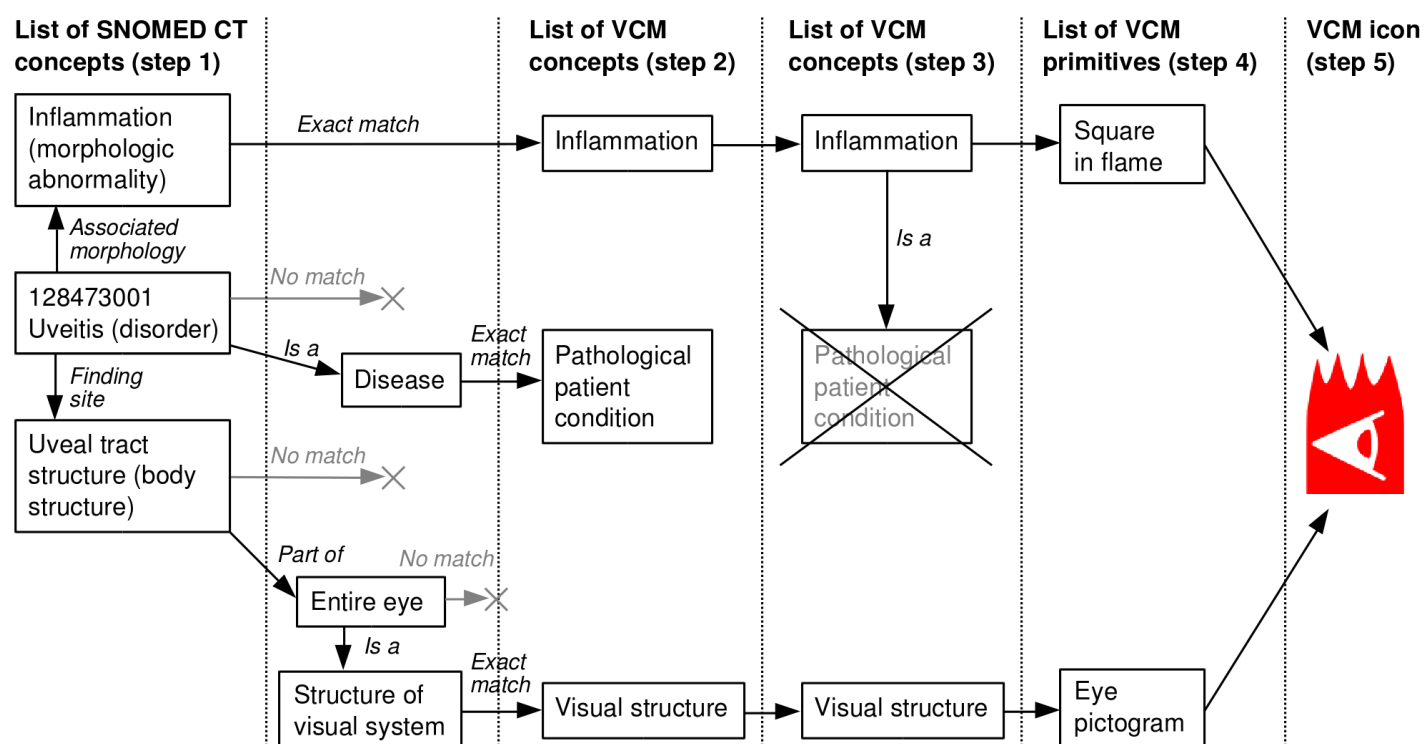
List of SNOMED CT concepts (step 1)

List of VCM concepts (step 2)

List of VCM concepts (step 3)

List of VCM primitives (step 4)

VCM icon (step 5)

Inflammation (morphologic abnormality)

Exact match

Inflammation

Inflammation

Square in flame

Associated morphology

Is a

128473001 Uveitis (disorder)

No match

Is a

Disease

Exact match

Pathological patient condition

Pathological patient condition

Finding site

Uveal tract structure (body structure)

No match

Part of

No match

Entire eye

Is a

Structure of visual system

Exact match

Visual structure

Visual structure

Eye pictogram